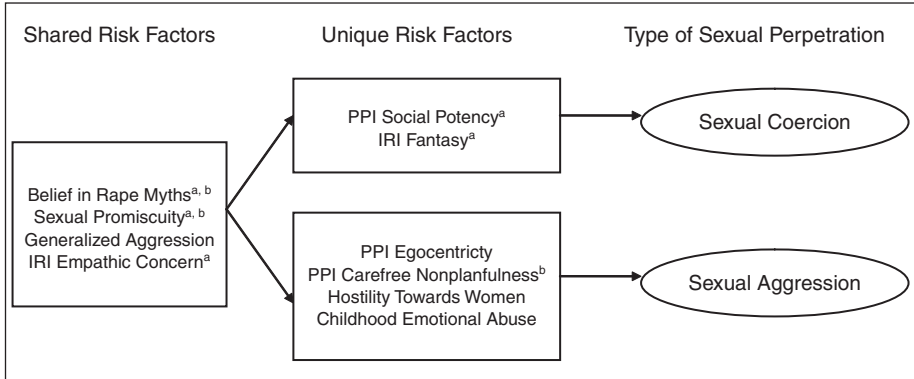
Shared Risk Factors

Unique Risk Factors

Type of Sexual Perpetration

Belief in Rape Myths$^{a, b}$
Sexual Promiscuity$^{a, b}$
Generalized Aggression
IRI Empathic Concern$^{a}$

PPI Social Potency$^{a}$
IRI Fantasy$^{a}$

Sexual Coercion

PPI Egocentricty
PPI Carefree Nonplanfulness$^{b}$
Hostility Towards Women
Childhood Emotional Abuse

Sexual Aggression